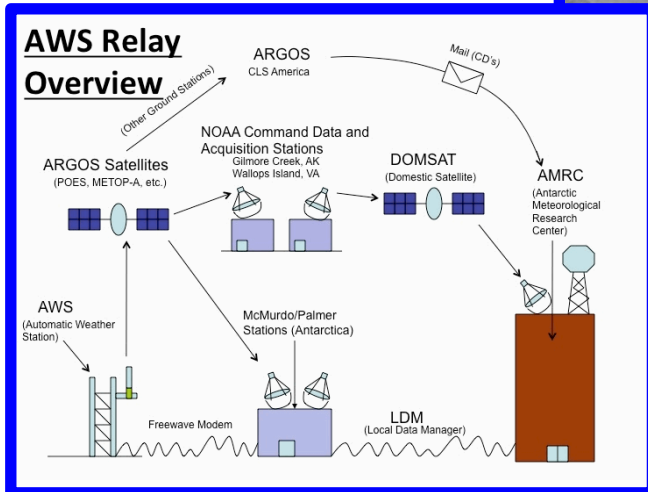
AWS Relay Overview

ARGOS
CLS America

Mail (CD's)

(Other Ground Stations)

NOAA Command Data and Acquisition Stations
Gilmore Creek, AK
Wallops Island, VA

ARGOS Satellites
(POES, METOP-A, etc.)

DOMSAT
(Domestic Satellite)

AMRC
(Antarctic Meteorological Research Center)

AWS
(Automatic Weather Station)

McMurdo/Palmer Stations (Antarctica)

Freewave Modem

LDM
(Local Data Manager)